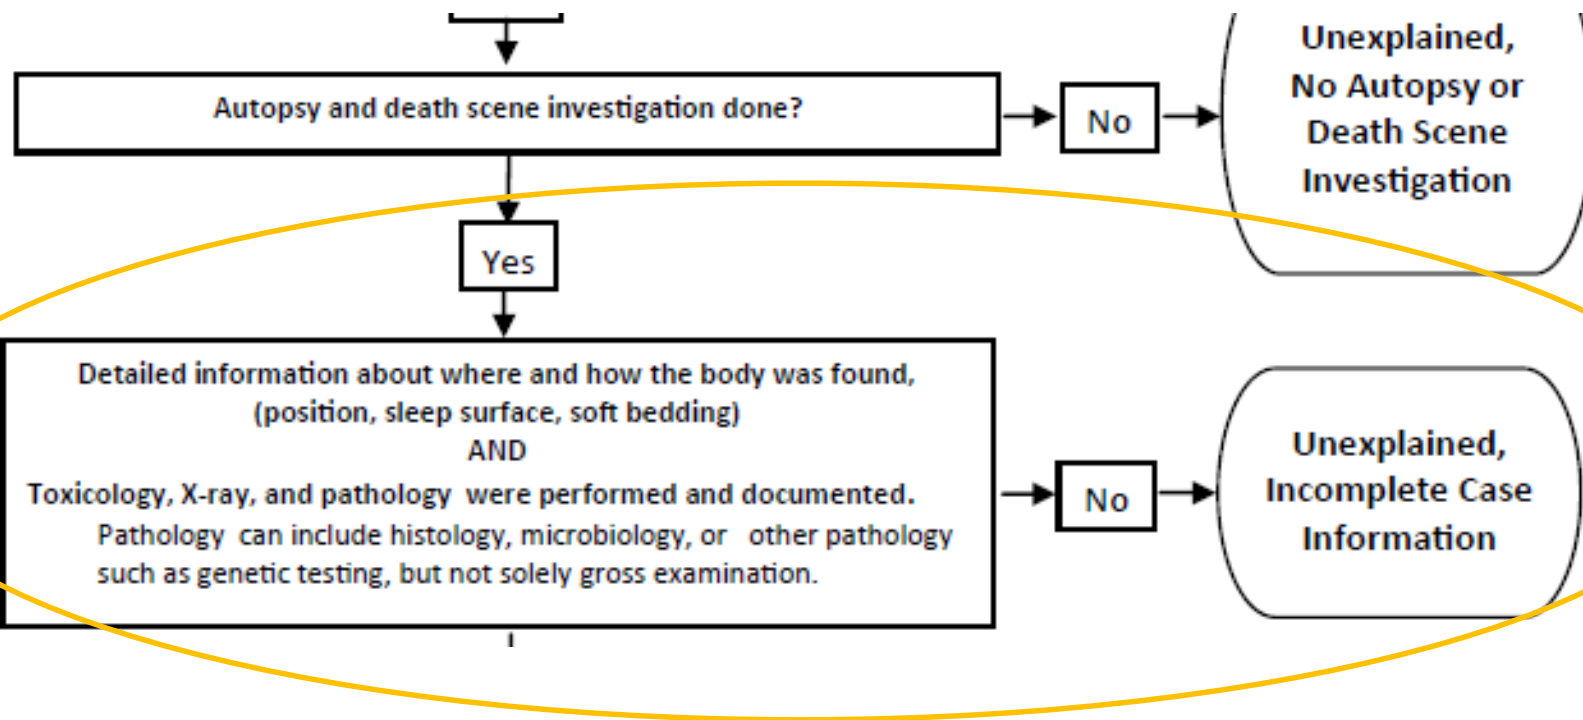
Autopsy and death scene investigation done?

No

Unexplained, No Autopsy or Death Scene Investigation

Yes

Detailed information about where and how the body was found, (position, sleep surface, soft bedding)
AND
Toxicology, X-ray, and pathology were performed and documented.
Pathology can include histology, microbiology, or other pathology such as genetic testing, but not solely gross examination.

No

Unexplained, Incomplete Case Information